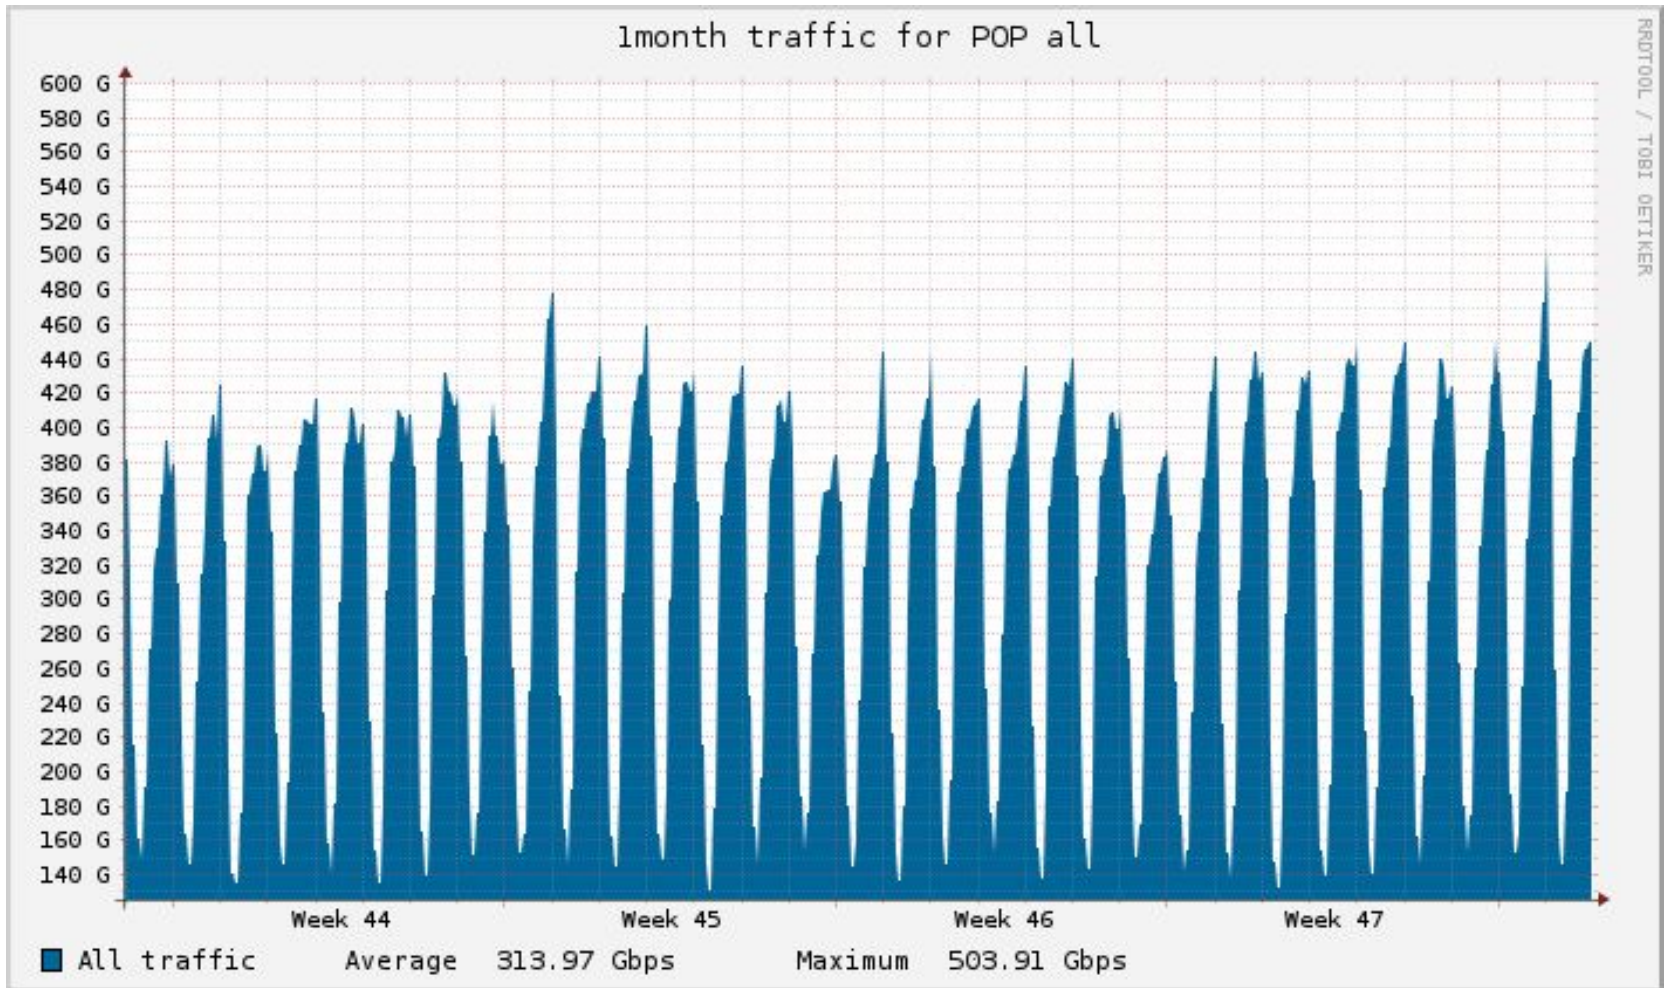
1month traffic for POP all

RRDTOOL / TOBI OETIKER

600 G
580 G
560 G
540 G
520 G
500 G
480 G
460 G
440 G
420 G
400 G
380 G
360 G
340 G
320 G
300 G
280 G
260 G
240 G
220 G
200 G
180 G
160 G
140 G

Week 44 Week 45 Week 46 Week 47

All traffic Average 313.97 Gbps Maximum 503.91 Gbps